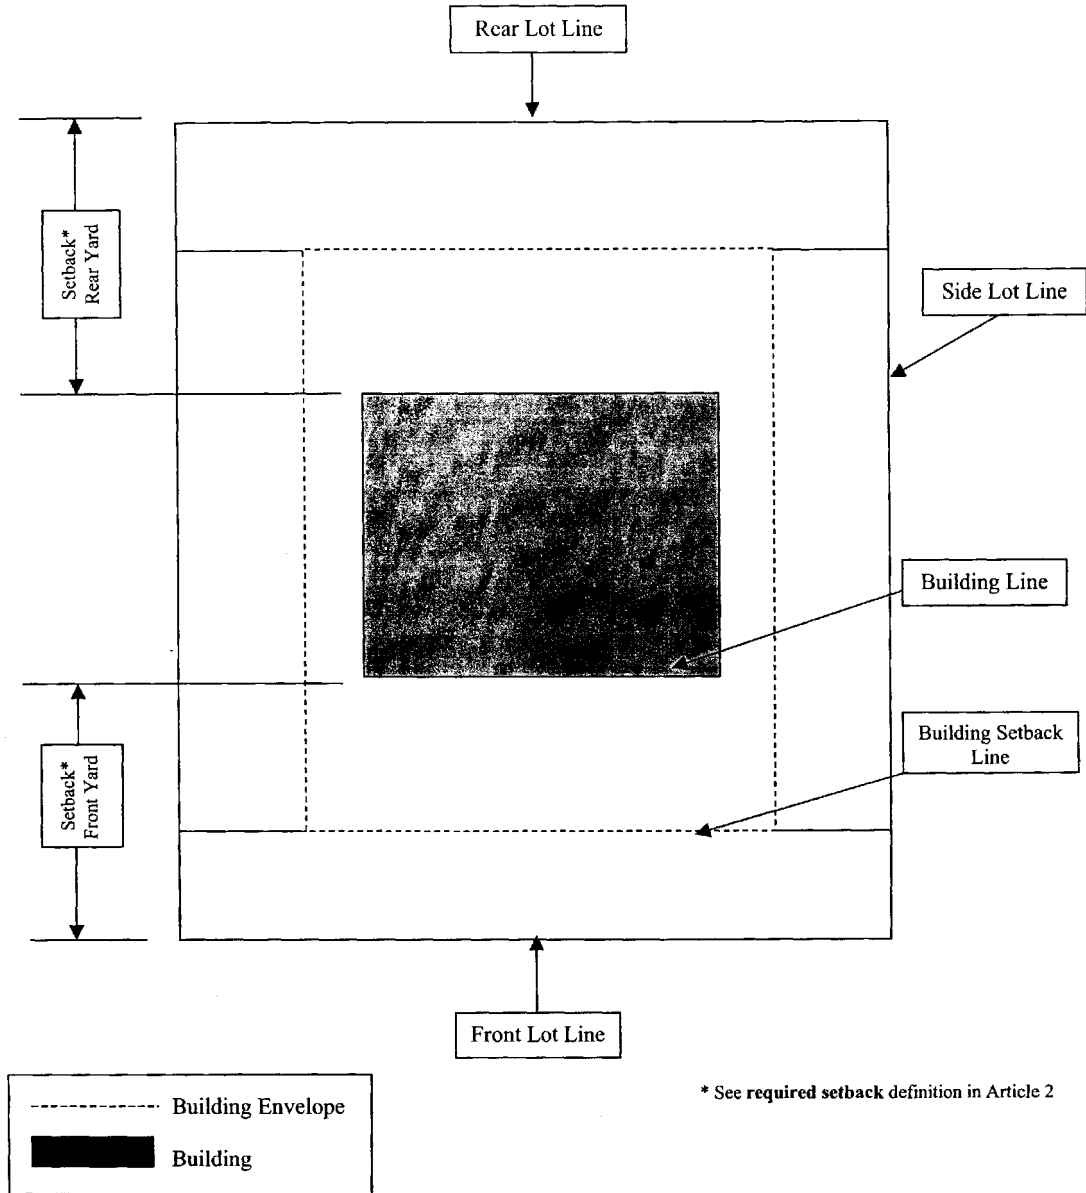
Rear Lot Line

Setback*
Rear Yard

Side Lot Line

Building Line

Setback*
Front Yard

Building Setback Line

Front Lot Line

Building Envelope

Building

* See required setback definition in Article 2